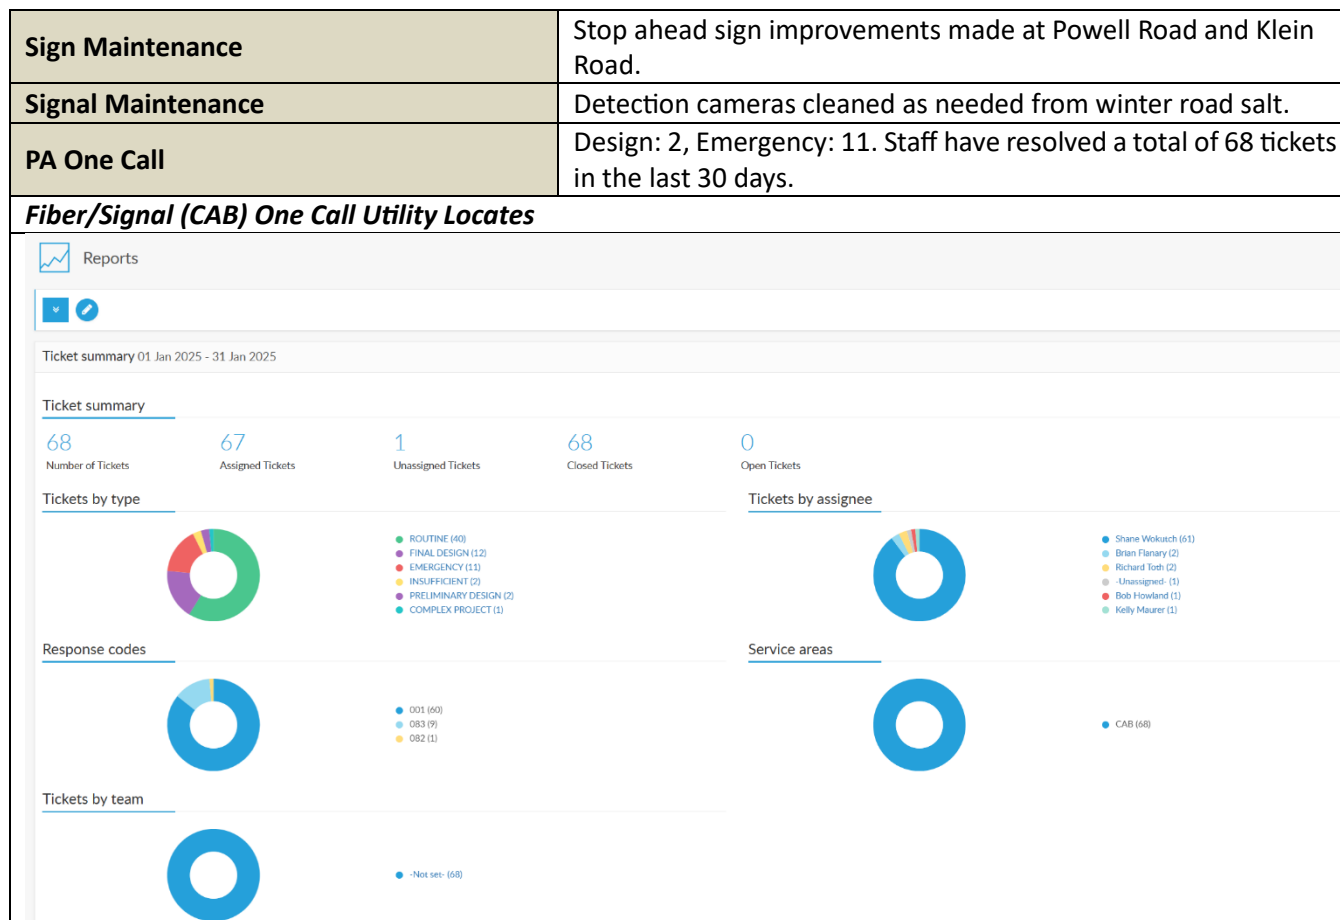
| Sign Maintenance | Stop ahead sign improvements made at Powell Road and Klein Road. |
|---|---|
| Signal Maintenance | Detection cameras cleaned as needed from winter road salt. |
| PA One Call | Design: 2, Emergency: 11. Staff have resolved a total of 68 tickets in the last 30 days. |

Fiber/Signal (CAB) One Call Utility Locates

Reports

Ticket summary 01 Jan 2025 - 31 Jan 2025

Ticket summary

68
Number of Tickets

67
Assigned Tickets

1
Unassigned Tickets

68
Closed Tickets

0
Open Tickets

Tickets by type

ROUTINE (40)
FINAL DESIGN (12)
EMERGENCY (11)
INSUFFICIENT (2)
PRELIMINARY DESIGN (2)
COMPLEX PROJECT (1)

Tickets by assignee

Shane Wokutch (61)
Brian Flanary (2)
Richard Toth (2)
-Unassigned- (1)
Bob Howland (1)
Kelly Maurer (1)

Response codes

001 (60)
083 (9)
082 (1)

Service areas

CAB (68)

Tickets by team

-Not set- (68)